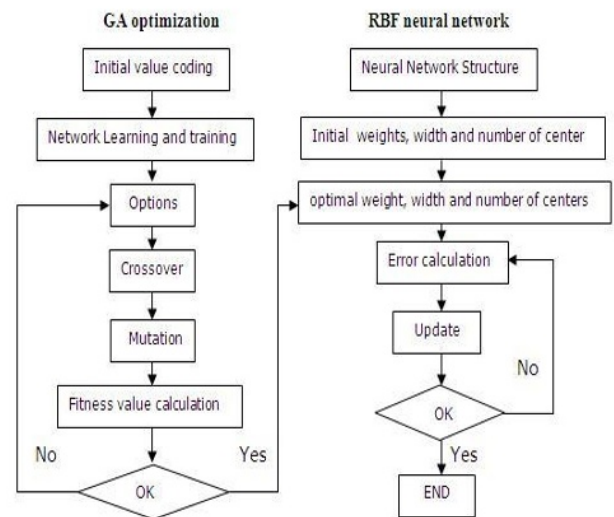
GA optimization

Initial value coding

Network Learning and training

Options

Crossover

Mutation

Fitness value calculation

No

Yes

OK

RBF neural network

Neural Network Structure

Initial weights, width and number of center

optimal weight, width and number of centers

Error calculation

Update

No

OK

Yes

END